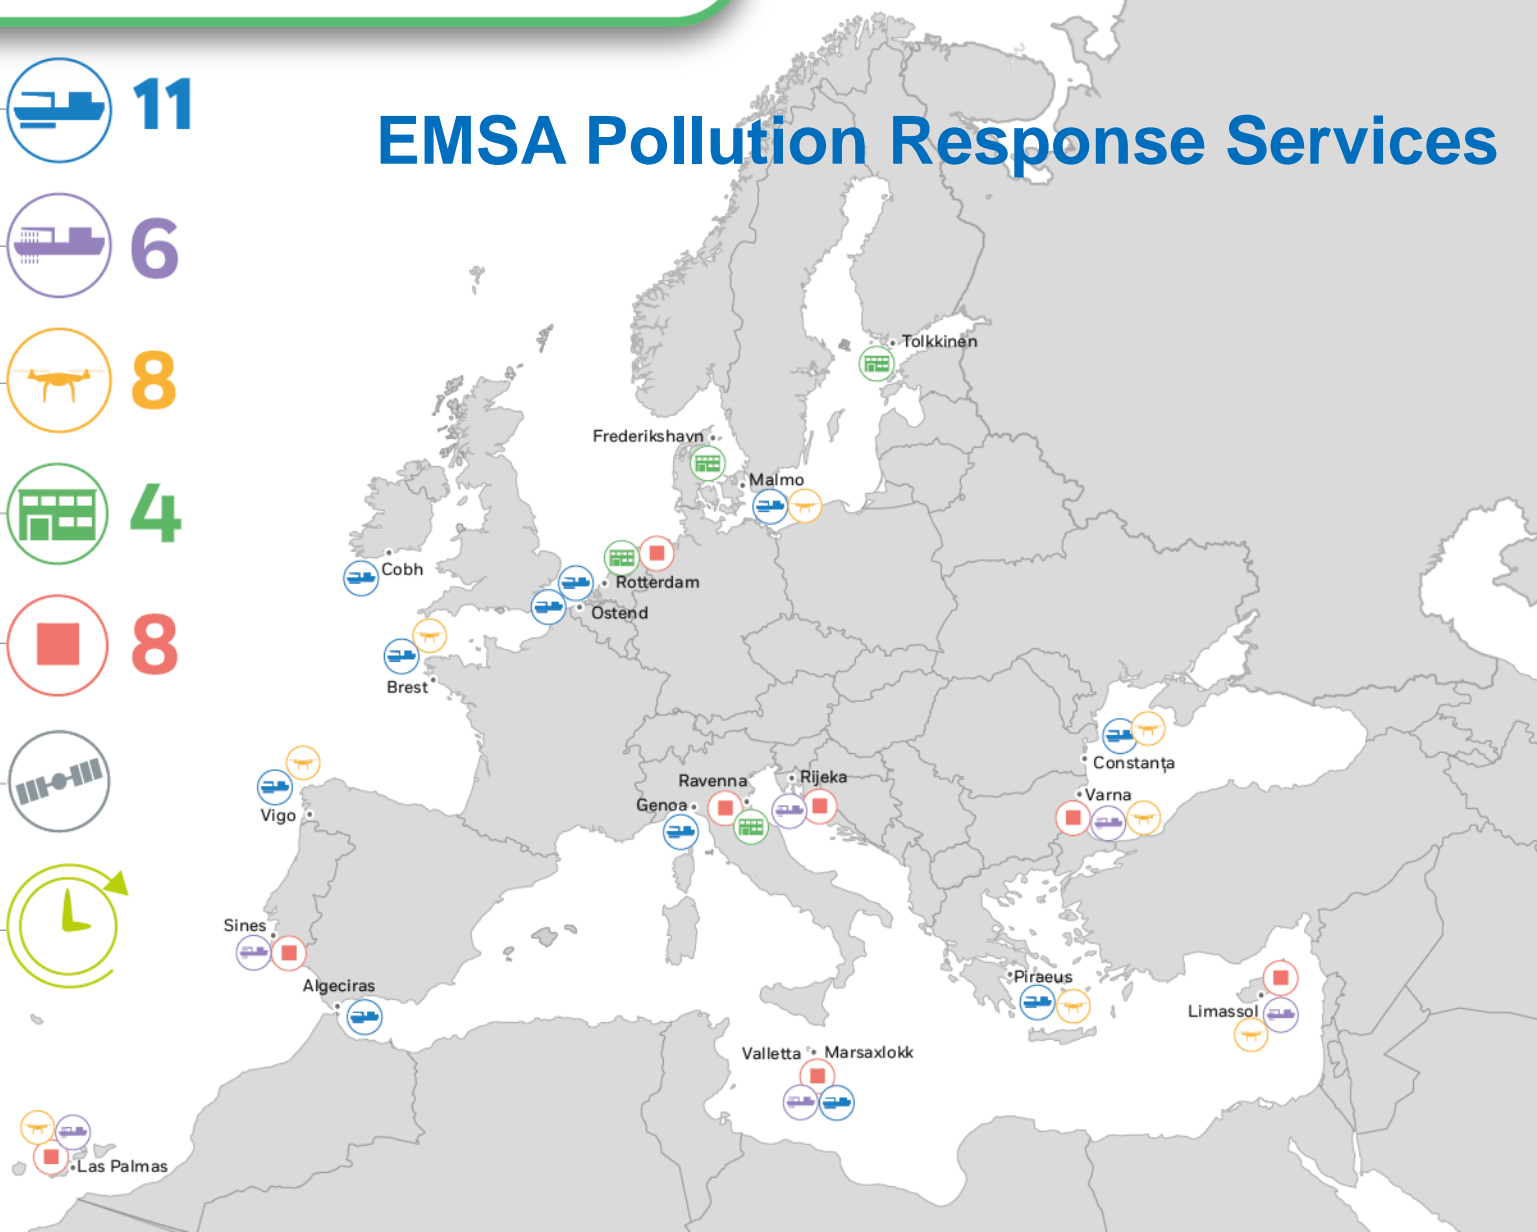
11

6

8

4

8

EMSA Pollution Response Services

Tolkkinen

Frederikshavn

Malmo

Cobh

Rotterdam

Ostend

Brest

Constanța

Vigo

Ravenna

Rijeka

Genoa

Varna

Sines

Algeciras

Piraeus

Limassol

Valletta

Marsaxlokk

Las Palmas